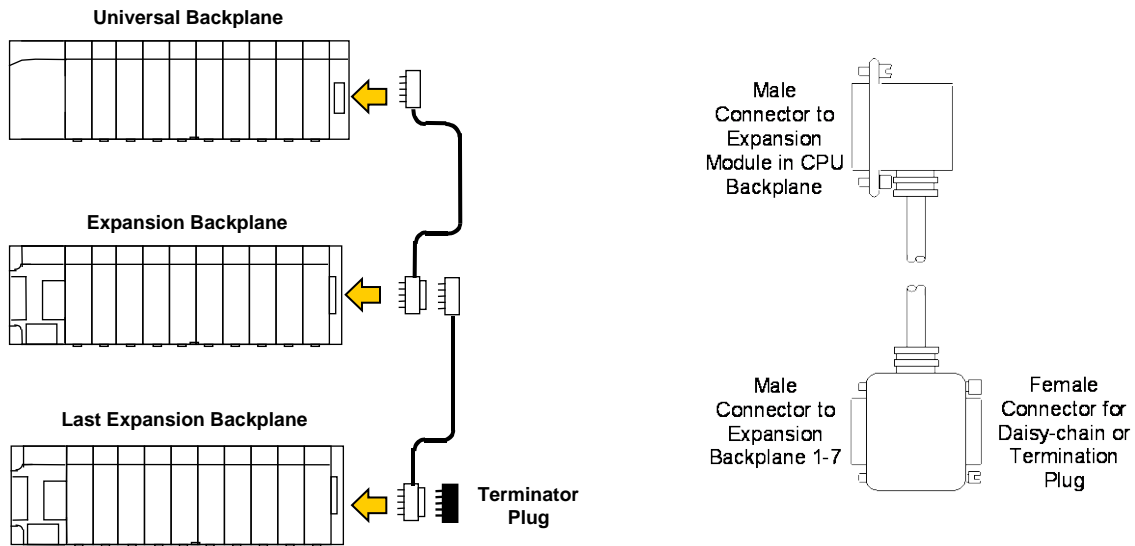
Universal Backplane

Expansion Backplane

Last Expansion Backplane

Terminator Plug

Male Connector to Expansion Module in CPU Backplane

Male Connector to Expansion Backplane 1-7

Female Connector for Daisy-chain or Termination Plug